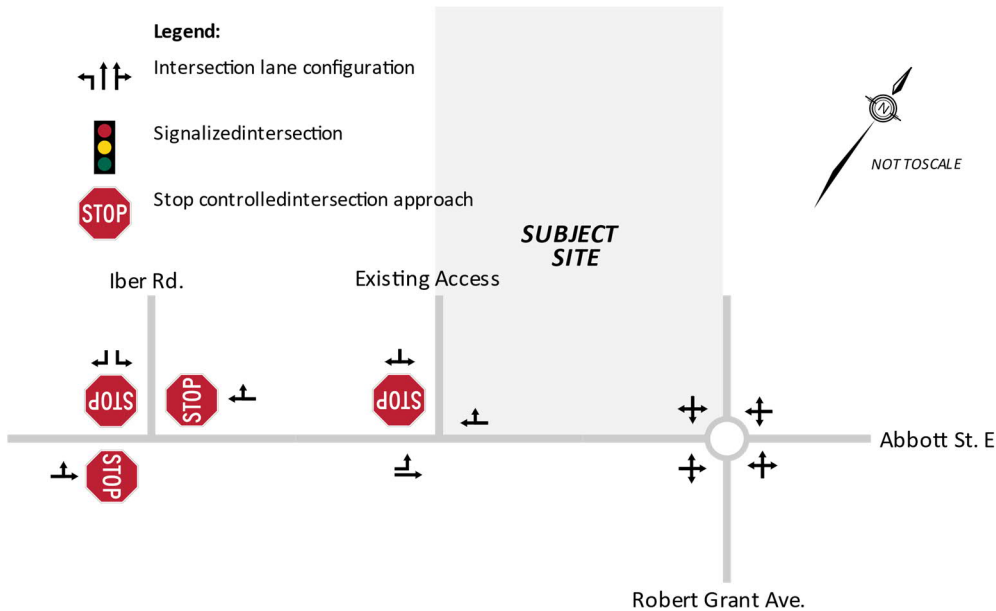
Legend:

Intersection lane configuration

Signalizedintersection

STOP

Stop controlledintersection approach

N

NOT TOSCALE

SUBJECT SITE

Iber Rd.

Existing Access

STOP

STOP

STOP

STOP

Abbott St. E

Robert Grant Ave.